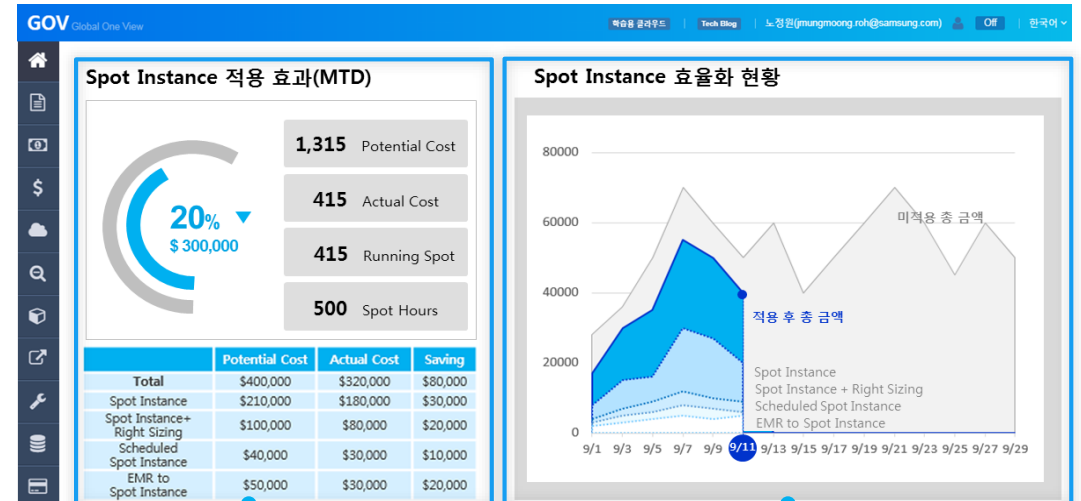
GOV Global One View

학습용 클라우드 | Tech Blog | 노정원(jmungmoong.roh@samsung.com) Off | 한국어

Spot Instance 적용 효과(MTD)

20% $ 300,000

1,315 Potential Cost

415 Actual Cost

415 Running Spot

500 Spot Hours

| | Potential Cost | Actual Cost | Saving |
|---|---|---|---|
| Total | $400,000 | $320,000 | $80,000 |
| Spot Instance | $210,000 | $180,000 | $30,000 |
| Spot Instance+ Right Sizing | $100,000 | $80,000 | $20,000 |
| Scheduled Spot Instance | $40,000 | $30,000 | $10,000 |
| EMR to Spot Instance | $50,000 | $30,000 | $20,000 |

Spot Instance 효율화 현황

80000
60000
40000
20000
0

미적용 총 금액

적용 후 총 금액

Spot Instance
Spot Instance + Right Sizing
Scheduled Spot Instance
EMR to Spot Instance

9/1 9/3 9/5 9/7 9/9 9/11 9/13 9/15 9/17 9/19 9/21 9/23 9/25 9/27 9/29